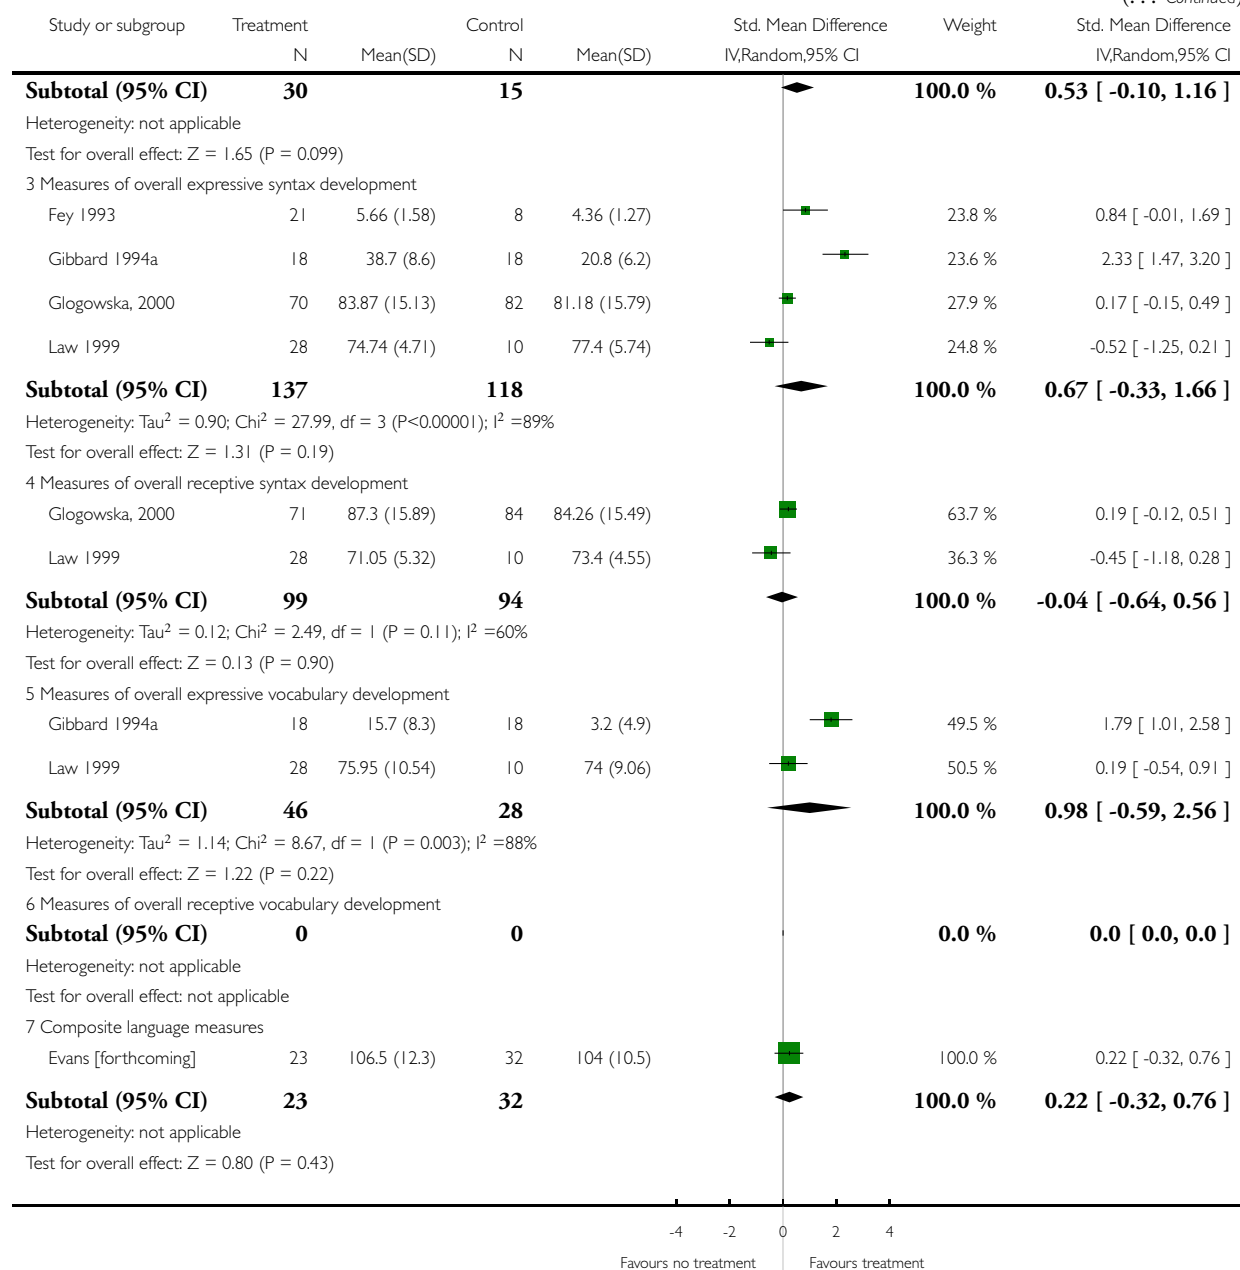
(... Continued)

| Study or subgroup | Treatment N | Mean(SD) | Control N | Mean(SD) | Std. Mean Difference IV,Random,95% CI | Weight | Std. Mean Difference IV,Random,95% CI |
|---|---|---|---|---|---|---|---|
| **Subtotal (95% CI)** | **30** | | **15** | | | **100.0 %** | **0.53 [ -0.10, 1.16 ]** |
| Heterogeneity: not applicable | | | | | | | |
| Test for overall effect: Z = 1.65 (P = 0.099) | | | | | | | |
| 3 Measures of overall expressive syntax development | | | | | | | |
| Fey 1993 | 21 | 5.66 (1.58) | 8 | 4.36 (1.27) | | 23.8 % | 0.84 [ -0.01, 1.69 ] |
| Gibbard 1994a | 18 | 38.7 (8.6) | 18 | 20.8 (6.2) | | 23.6 % | 2.33 [ 1.47, 3.20 ] |
| Glogowska, 2000 | 70 | 83.87 (15.13) | 82 | 81.18 (15.79) | | 27.9 % | 0.17 [ -0.15, 0.49 ] |
| Law 1999 | 28 | 74.74 (4.71) | 10 | 77.4 (5.74) | | 24.8 % | -0.52 [ -1.25, 0.21 ] |
| **Subtotal (95% CI)** | **137** | | **118** | | | **100.0 %** | **0.67 [ -0.33, 1.66 ]** |
| Heterogeneity: Tau$^2$ = 0.90; Chi$^2$ = 27.99, df = 3 (P<0.00001); I$^2$ =89% | | | | | | | |
| Test for overall effect: Z = 1.31 (P = 0.19) | | | | | | | |
| 4 Measures of overall receptive syntax development | | | | | | | |
| Glogowska, 2000 | 71 | 87.3 (15.89) | 84 | 84.26 (15.49) | | 63.7 % | 0.19 [ -0.12, 0.51 ] |
| Law 1999 | 28 | 71.05 (5.32) | 10 | 73.4 (4.55) | | 36.3 % | -0.45 [ -1.18, 0.28 ] |
| **Subtotal (95% CI)** | **99** | | **94** | | | **100.0 %** | **-0.04 [ -0.64, 0.56 ]** |
| Heterogeneity: Tau$^2$ = 0.12; Chi$^2$ = 2.49, df = 1 (P = 0.11); I$^2$ =60% | | | | | | | |
| Test for overall effect: Z = 0.13 (P = 0.90) | | | | | | | |
| 5 Measures of overall expressive vocabulary development | | | | | | | |
| Gibbard 1994a | 18 | 15.7 (8.3) | 18 | 3.2 (4.9) | | 49.5 % | 1.79 [ 1.01, 2.58 ] |
| Law 1999 | 28 | 75.95 (10.54) | 10 | 74 (9.06) | | 50.5 % | 0.19 [ -0.54, 0.91 ] |
| **Subtotal (95% CI)** | **46** | | **28** | | | **100.0 %** | **0.98 [ -0.59, 2.56 ]** |
| Heterogeneity: Tau$^2$ = 1.14; Chi$^2$ = 8.67, df = 1 (P = 0.003); I$^2$ =88% | | | | | | | |
| Test for overall effect: Z = 1.22 (P = 0.22) | | | | | | | |
| 6 Measures of overall receptive vocabulary development | | | | | | | |
| **Subtotal (95% CI)** | **0** | | **0** | | | **0.0 %** | **0.0 [ 0.0, 0.0 ]** |
| Heterogeneity: not applicable | | | | | | | |
| Test for overall effect: not applicable | | | | | | | |
| 7 Composite language measures | | | | | | | |
| Evans [forthcoming] | 23 | 106.5 (12.3) | 32 | 104 (10.5) | | 100.0 % | 0.22 [ -0.32, 0.76 ] |
| **Subtotal (95% CI)** | **23** | | **32** | | | **100.0 %** | **0.22 [ -0.32, 0.76 ]** |
| Heterogeneity: not applicable | | | | | | | |
| Test for overall effect: Z = 0.80 (P = 0.43) | | | | | | | |

-4 -2 0 2 4
Favours no treatment Favours treatment